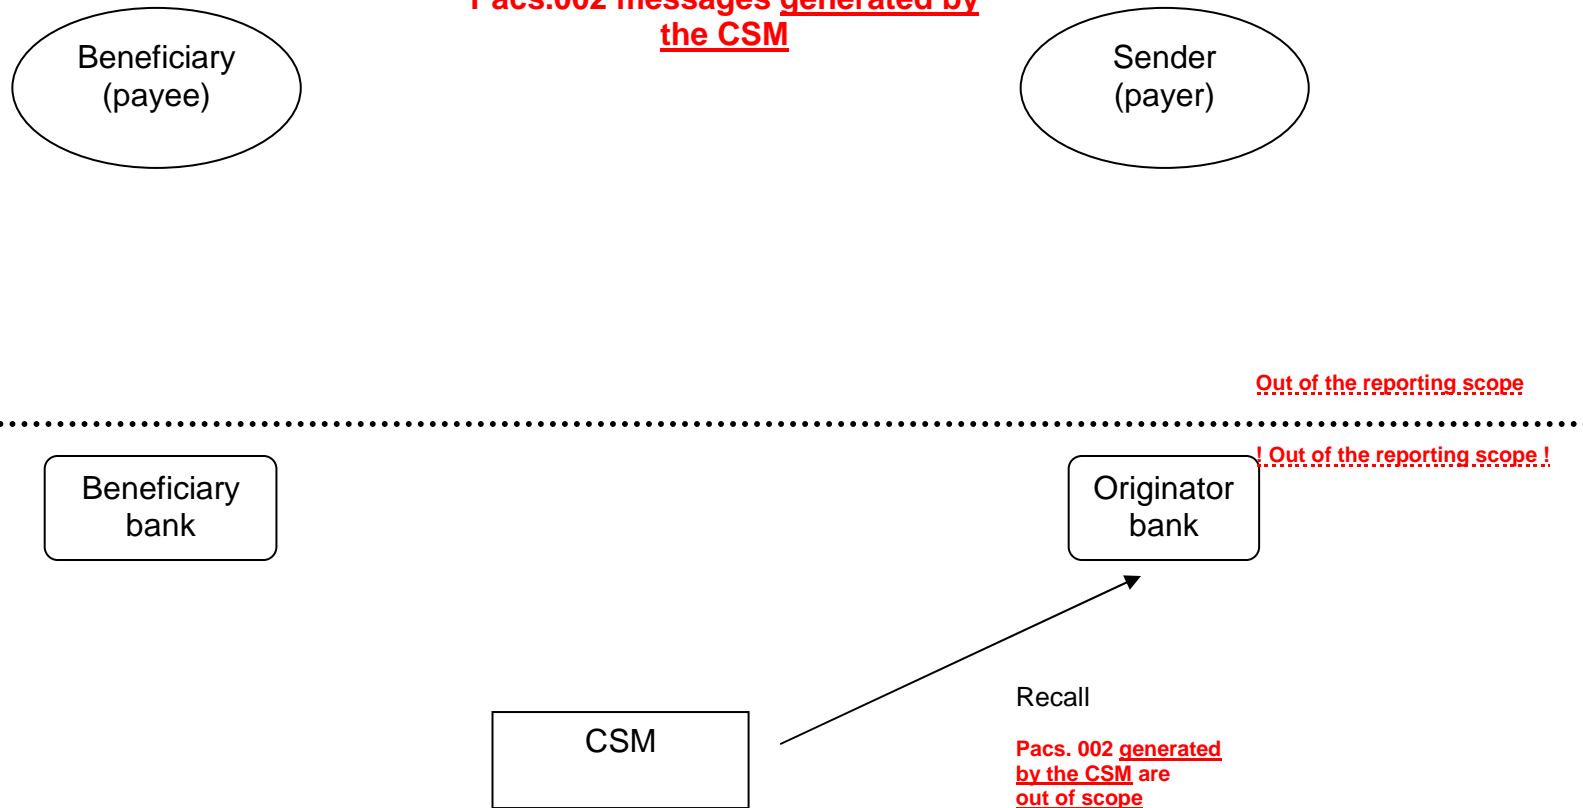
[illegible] the CSM

Beneficiary (payee)

Sender (payer)

Out of the reporting scope

! Out of the reporting scope !

Beneficiary bank

Originator bank

Recall

Pacs. 002 generated by the CSM are out of scope

CSM